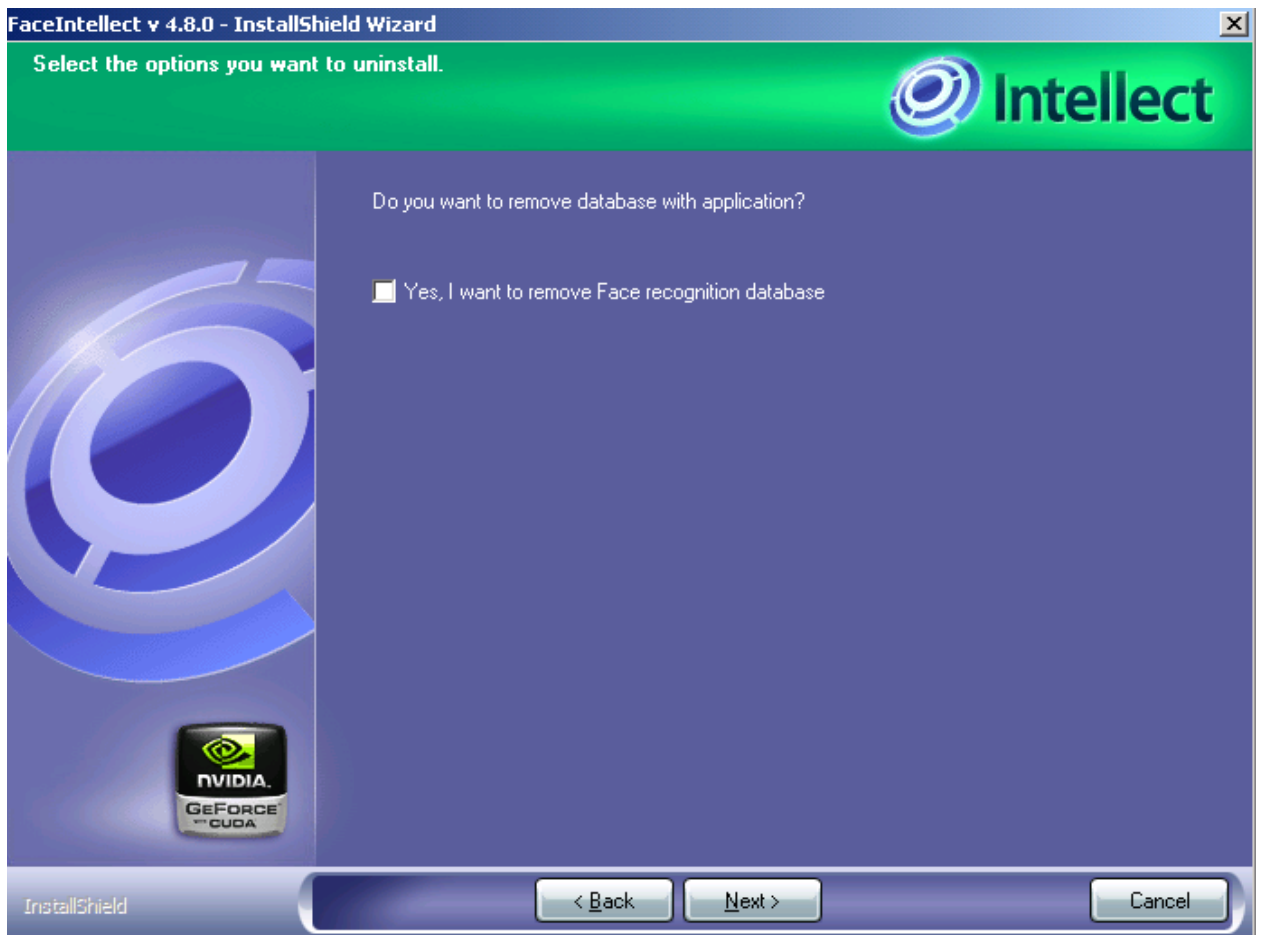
FaceIntellect v 4.8.0 - InstallShield Wizard

Select the options you want to uninstall.

Intellect

Do you want to remove database with application?

Yes, I want to remove Face recognition database

NVIDIA.
GEFORCE
WITH CUDA

InstallShield

< Back

Next >

Cancel